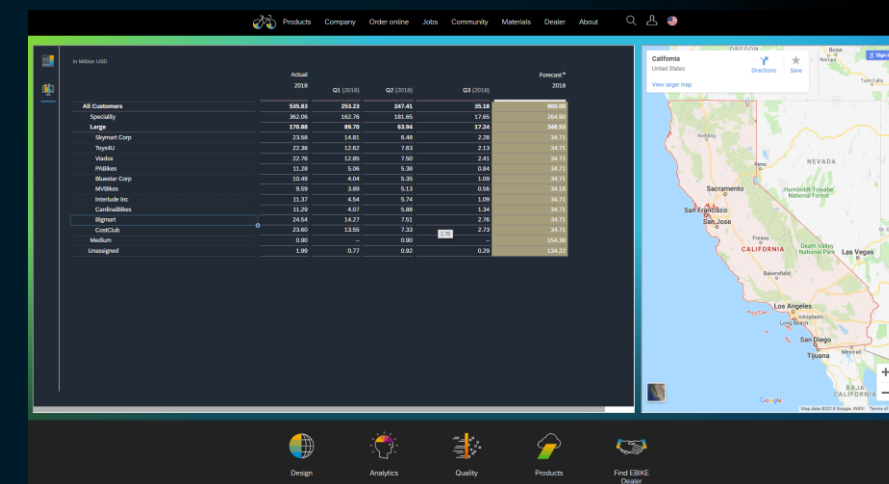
Products Company Order online Jobs Community Materials Dealer About

in Million USD

| | Actual 2018 | Q1 (2018) | Q2 (2018) | Q3 (2018) | Forecast* 2018 |
|---|---|---|---|---|---|
| All Customers | 535.83 | 253.23 | 247.41 | 35.18 | 900.00 |
| Speciality | 362.06 | 162.76 | 181.65 | 17.65 | 264.90 |
| Large | 170.88 | 89.70 | 63.94 | 17.24 | 346.53 |
| Skymart Corp | 23.59 | 14.81 | 6.48 | 2.28 | 34.71 |
| Toys4U | 22.38 | 12.62 | 7.63 | 2.13 | 34.71 |
| Vladox | 22.76 | 12.85 | 7.50 | 2.41 | 34.71 |
| PABikes | 11.26 | 5.06 | 5.38 | 0.84 | 34.71 |
| Bluestar Corp | 10.49 | 4.04 | 5.35 | 1.09 | 34.71 |
| MVBikes | 9.59 | 3.89 | 5.13 | 0.56 | 34.16 |
| Interlude Inc | 11.37 | 4.54 | 5.74 | 1.09 | 34.71 |
| CardinalBikes | 11.29 | 4.07 | 5.88 | 1.34 | 34.71 |
| Bigmart | 24.54 | 14.27 | 7.51 | 2.76 | 34.71 |
| CostClub | 23.60 | 13.55 | 7.33 | 2.73 | 34.71 |
| Medium | 0.90 | – | 0.90 | – | 154.38 |
| Unassigned | 1.99 | 0.77 | 0.92 | 0.29 | 134.22 |

1.76

California
United States
Directions
Save
View larger map
OREGON
NEVADA
Sacramento
Humboldt-Toiyabe National Forest
San Francisco
San Jose
CALIFORNIA
Death Valley National Park
Las Vegas
Bakersfield
Los Angeles
Long Beach
San Diego
Tijuana
Mexicali
BAJA CALIFORNIA
Google
Map data ©2018 Google, INEGI Terms of Use

Design
Analytics
Quality
Products
Find EBIKE Dealer